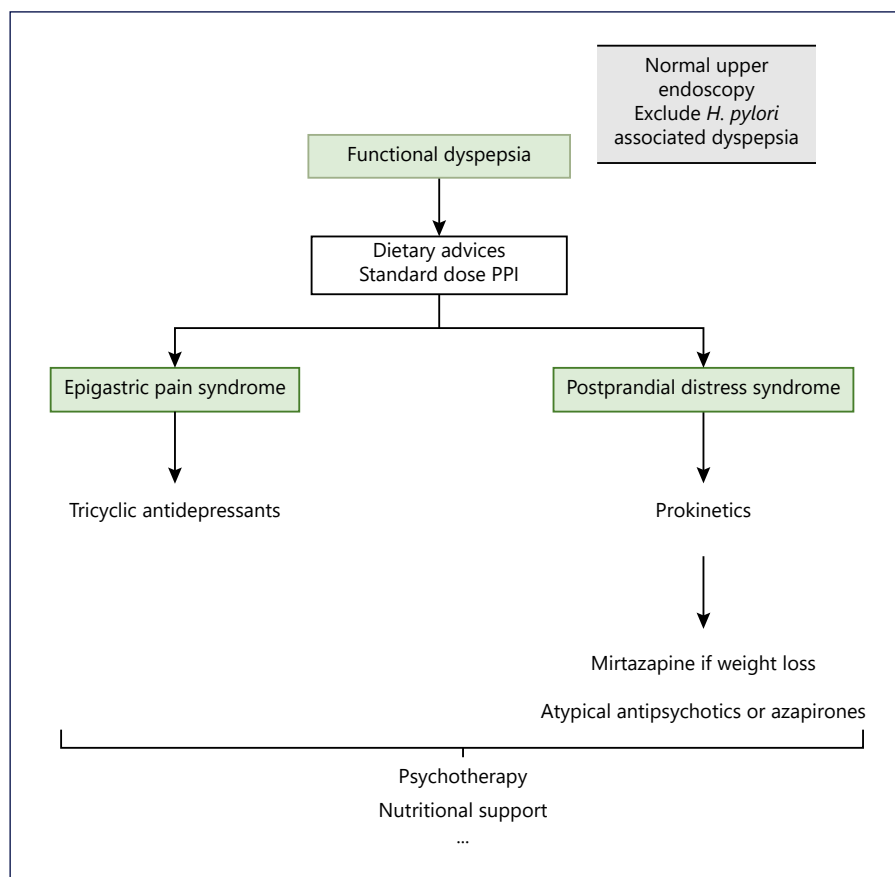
Normal upper endoscopy
Exclude H. pylori associated dyspepsia

Functional dyspepsia

Dietary advices
Standard dose PPI

Epigastric pain syndrome

Postprandial distress syndrome

Tricyclic antidepressants

Prokinetics

Mirtazapine if weight loss

Atypical antipsychotics or azapirones

Psychotherapy
Nutritional support
...